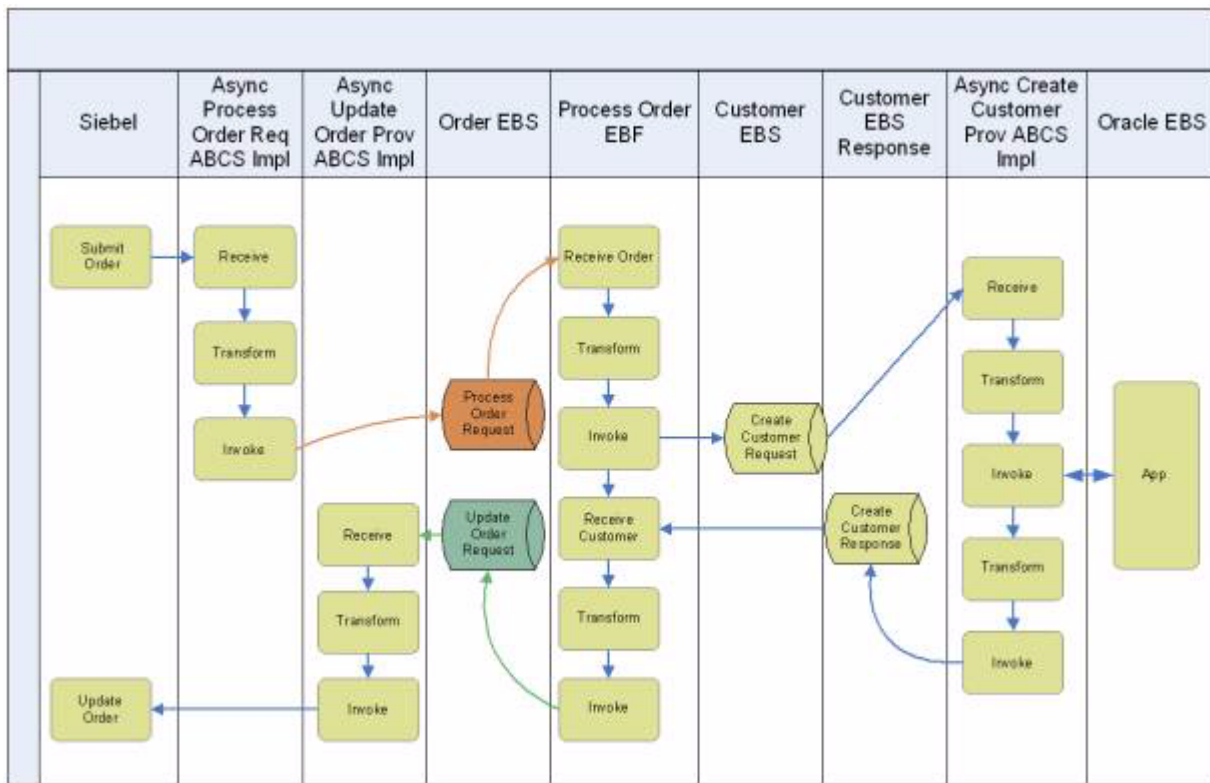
| Siebel | Async Process Order Req ABCS Impl | Async Update Order Prov ABCS Impl | Order EBS | Process Order EBF | Customer EBS | Customer EBS Response | Async Create Customer Prov ABCS Impl | Oracle EBS |
|---|---|---|---|---|---|---|---|---|

Submit Order

Receive

Transform

Invoke

Process Order Request

Receive Order

Transform

Invoke

Create Customer Request

Receive

Transform

Invoke

App

Transform

Invoke

Create Customer Response

Receive Customer

Transform

Invoke

Update Order Request

Receive

Transform

Invoke

Update Order